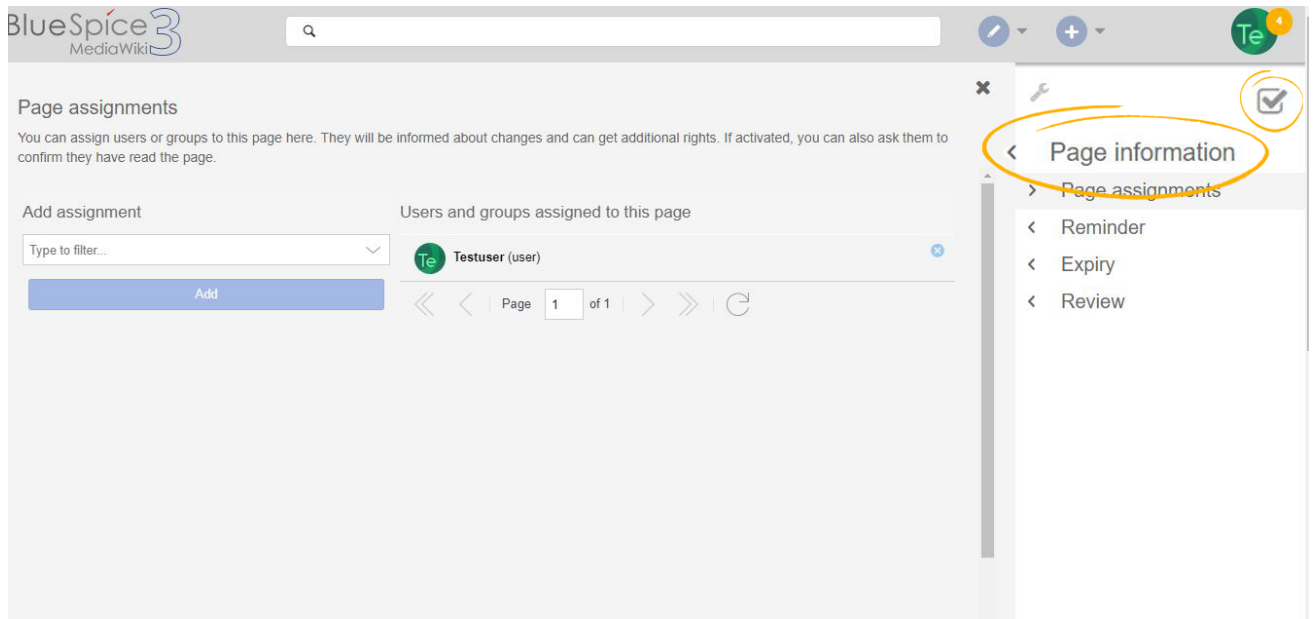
BlueSpice 3 MediaWiki

Te 4

Page assignments

You can assign users or groups to this page here. They will be informed about changes and can get additional rights. If activated, you can also ask them to confirm they have read the page.

Add assignment

Type to filter...

Add

Users and groups assigned to this page

Te Testuser (user)

Page 1 of 1

Page information

Page assignments

Reminder

Expiry

Review